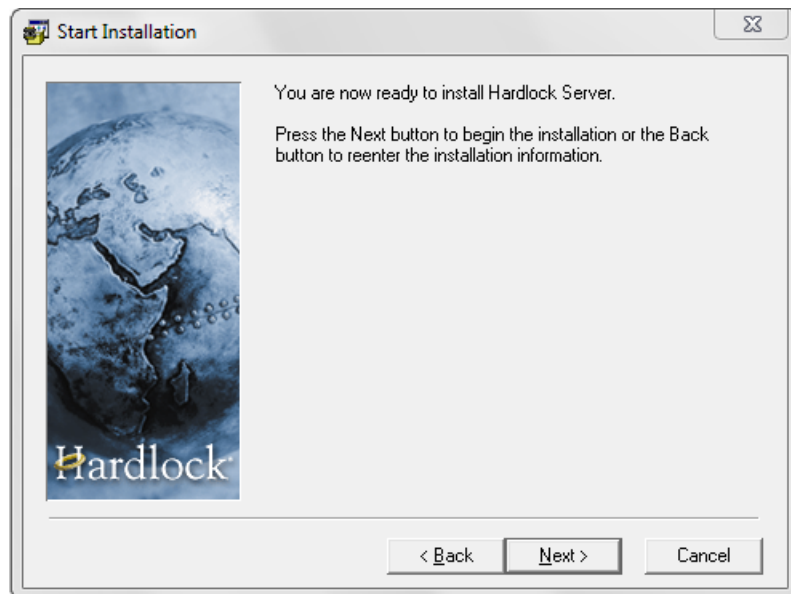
Start Installation

You are now ready to install Hardlock Server.

Press the Next button to begin the installation or the Back button to reenter the installation information.

Hardlock

< Back

Next >

Cancel